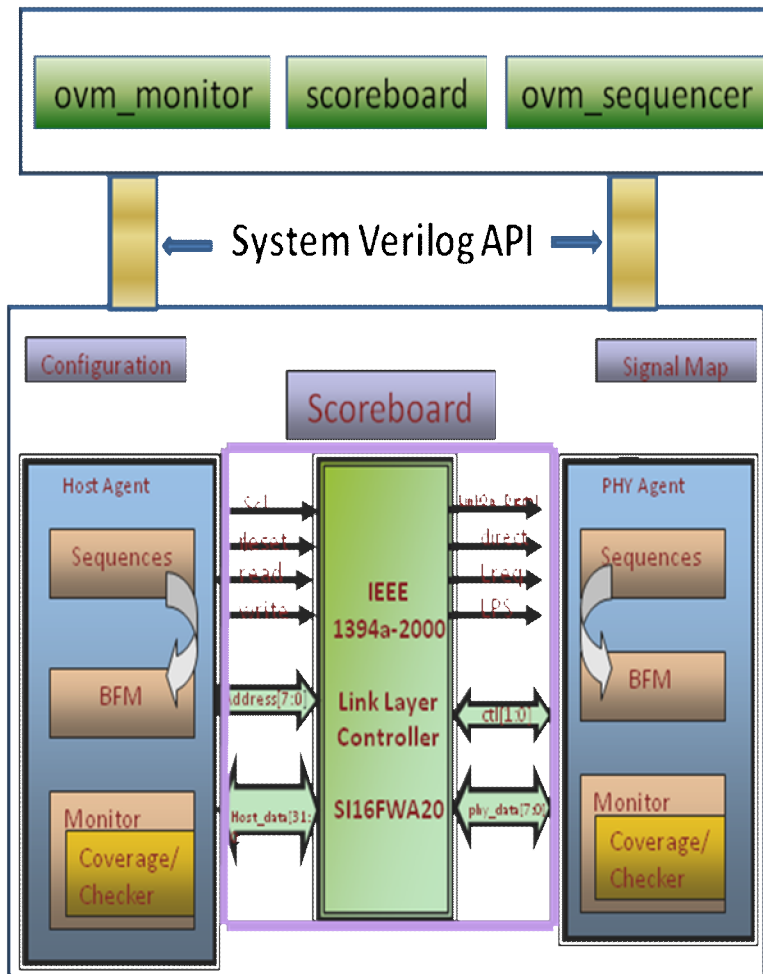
ovm_monitor
scoreboard
ovm_sequencer

System Verilog API

Configuration
Signal Map
Scoreboard

Host Agent
Sequences
BFM
Monitor
Coverage/ Checker

Scl
deset
read
write
address[7:0]
Host_data[31:

IEEE 1394a-2000
Link Layer Controller
SI16FWA20

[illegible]
direct
Lreq
LPS
ctl[1:0]
phy_data[7:0]

PHY Agent
Sequences
BFM
Monitor
Coverage/ Checker